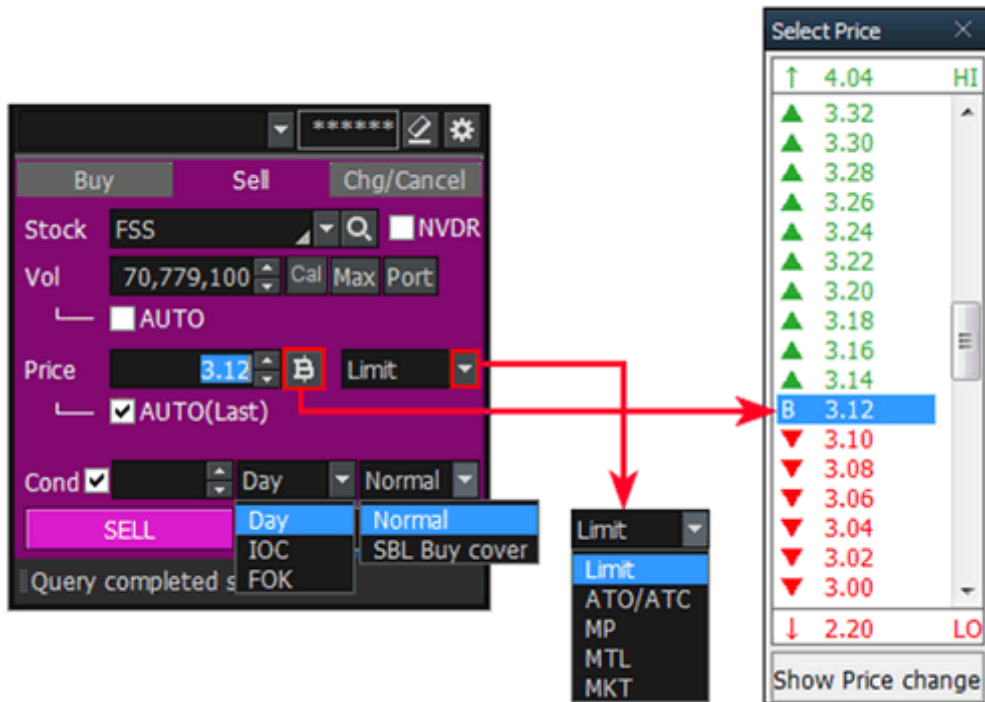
****** 

| Buy | Sell | Chg/Cancel |
|---|---|---|

Stock FSS NVDR

Vol 70,779,100 Cal Max Port

AUTO

Price 3.12 ฿ Limit

AUTO(Last)

Cond Day Normal

SELL

Day
IOC
FOK

Normal
SBL Buy cover

Query completed s

Limit

Limit
ATO/ATC
MP
MTL
MKT

Select Price ×

↑ 4.04 HI

3.32
3.30
3.28
3.26
3.24
3.22
3.20
3.18
3.16
3.14
B 3.12
3.10
3.08
3.06
3.04
3.02
3.00

↓ 2.20 LO

Show Price change